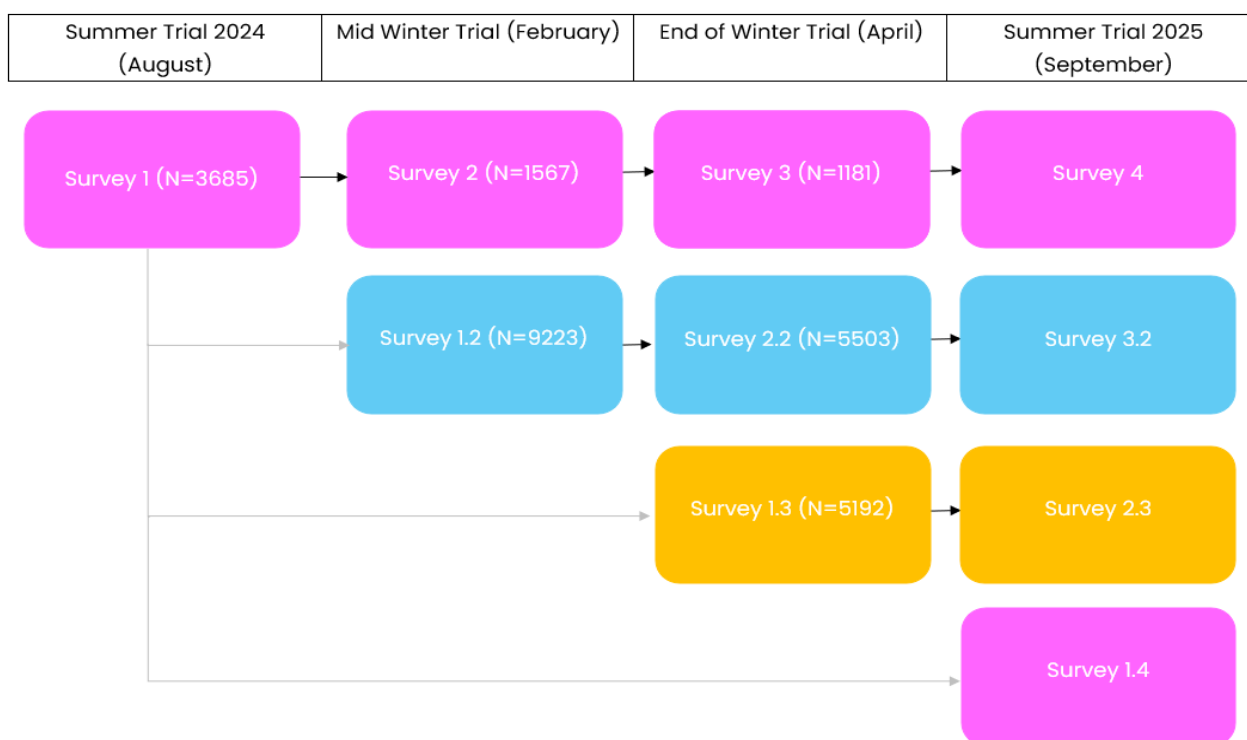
| Summer Trial 2024 (August) | Mid Winter Trial (February) | End of Winter Trial (April) | Summer Trial 2025 (September) |
|---|---|---|---|

Survey 1 (N=3685)

Survey 2 (N=1567)

Survey 3 (N=1181)

Survey 4

Survey 1.2 (N=9223)

Survey 2.2 (N=5503)

Survey 3.2

Survey 1.3 (N=5192)

Survey 2.3

Survey 1.4